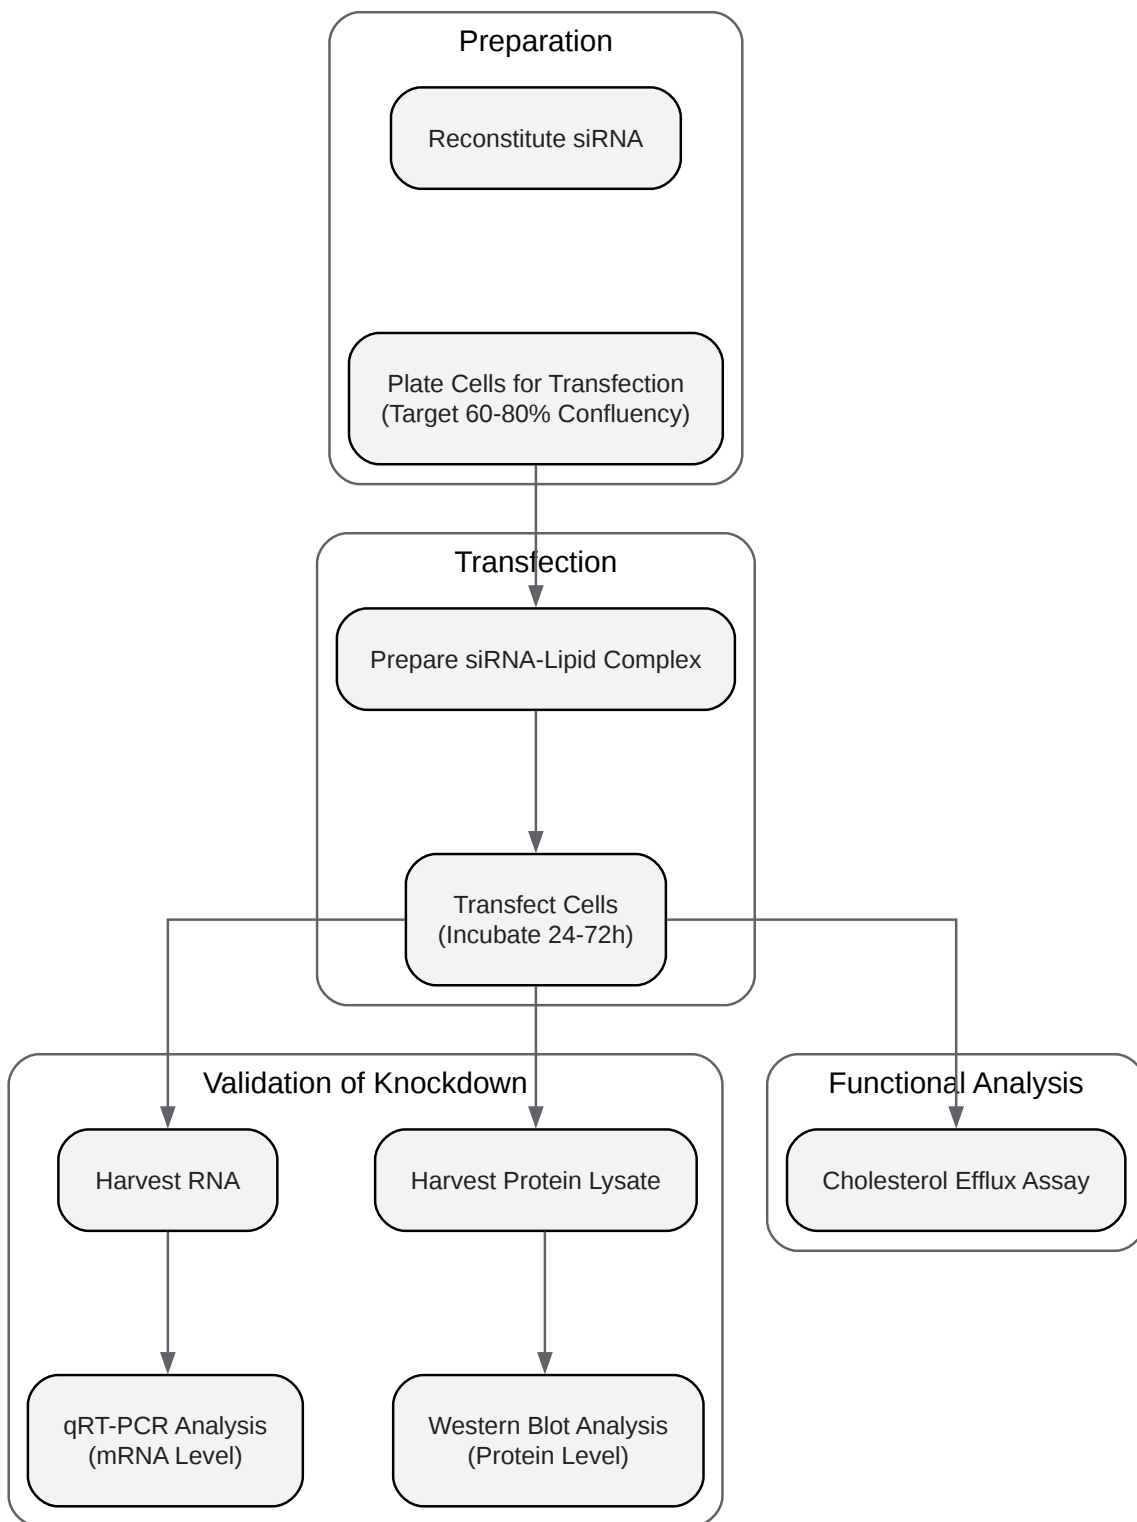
Preparation

Reconstitute siRNA

Plate Cells for Transfection
(Target 60-80% Confluency)

Transfection

Prepare siRNA-Lipid Complex

Transfect Cells
(Incubate 24-72h)

Validation of Knockdown

Harvest RNA

Harvest Protein Lysate

qRT-PCR Analysis
(mRNA Level)

Western Blot Analysis
(Protein Level)

Functional Analysis

Cholesterol Efflux Assay